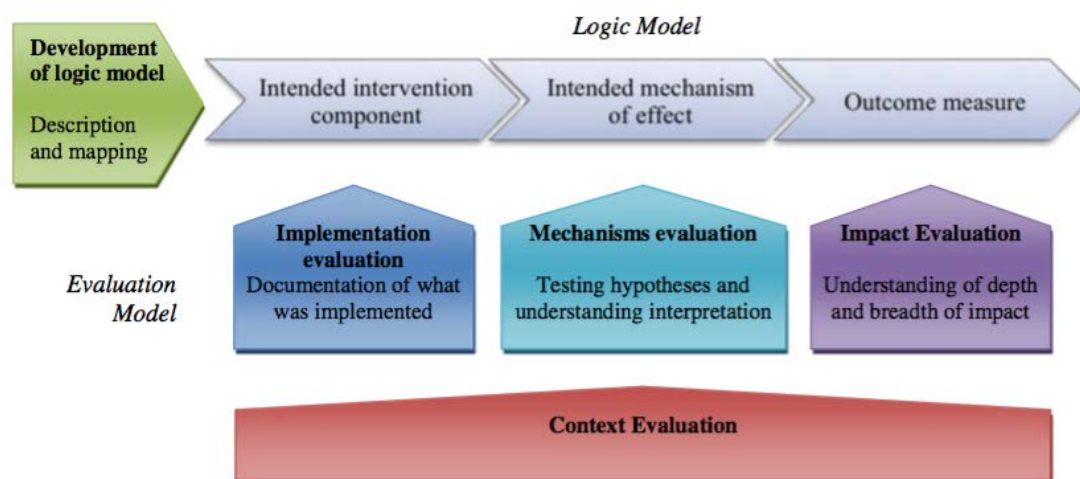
Logic Model

Development of logic model

Description and mapping

Intended intervention component

Intended mechanism of effect

Outcome measure

Evaluation Model

Implementation evaluation

Documentation of what was implemented

Mechanisms evaluation

Testing hypotheses and understanding interpretation

Impact Evaluation

Understanding of depth and breadth of impact

Context Evaluation